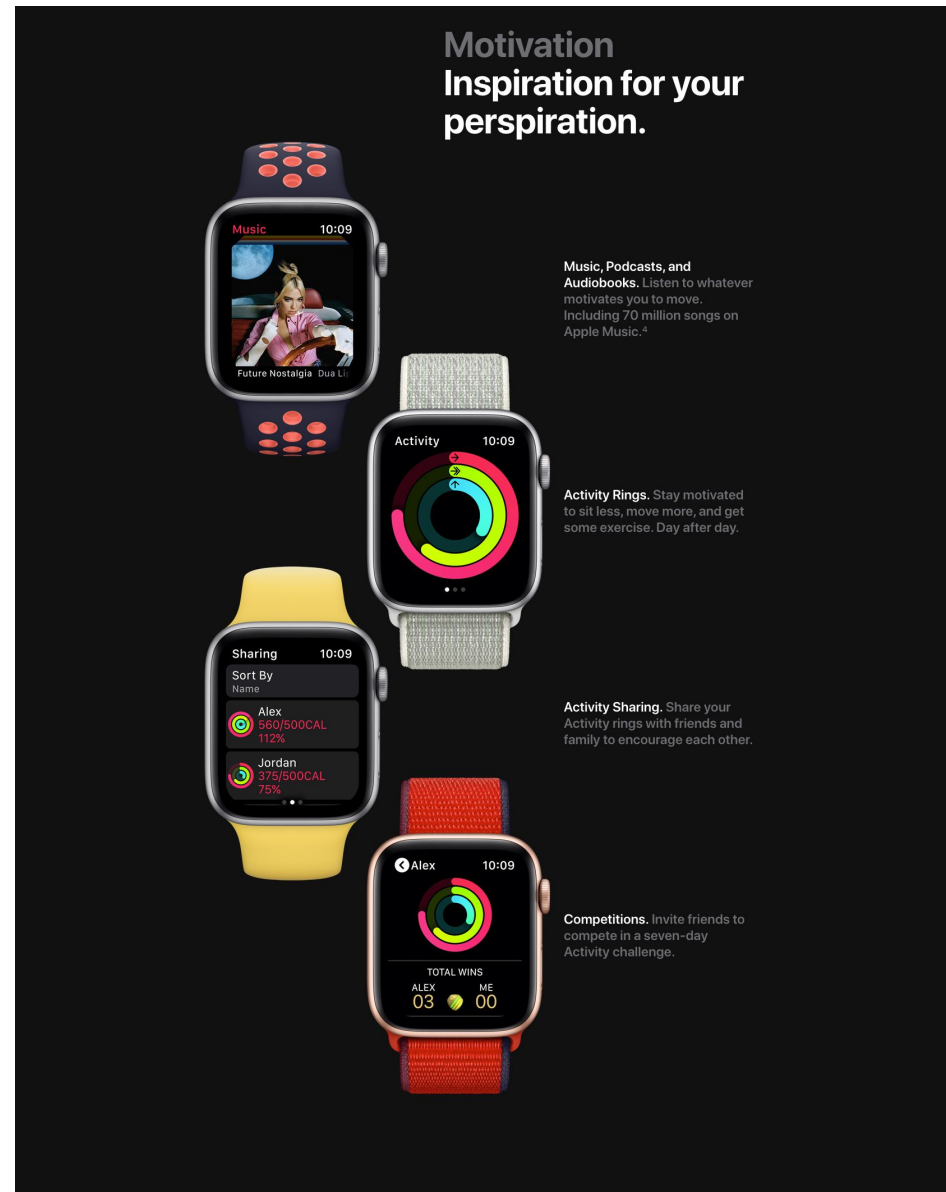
Motivation
Inspiration for your perspiration.

Music 10:09

Future Nostalgia Dua Li

Music, Podcasts, and Audiobooks. Listen to whatever motivates you to move. Including 70 million songs on Apple Music.⁴

Activity 10:09

Activity Rings. Stay motivated to sit less, move more, and get some exercise. Day after day.

Sharing 10:09
Sort By
Name
Alex
560/500CAL
112%
Jordan
375/500CAL
75%

Activity Sharing. Share your Activity rings with friends and family to encourage each other.

Alex 10:09
TOTAL WINS
ALEX
03
ME
00

Competitions. Invite friends to compete in a seven-day Activity challenge.